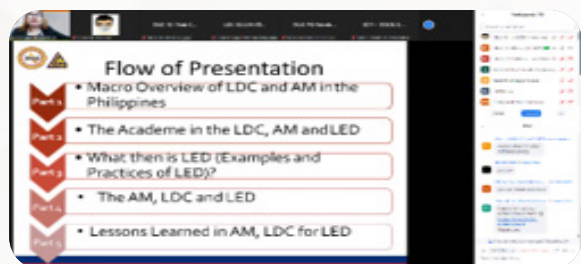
Flow of Presentation

Part 1 • Macro Overview of LDC and AM in the Philippines

Part 2 • The Academe in the LDC, AM and LED

Part 3 • What then is LED (Examples and Practices of LED)?

Part 4 • The AM, LDC and LED

Part 5 • Lessons Learned in AM, LDC for LED

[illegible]